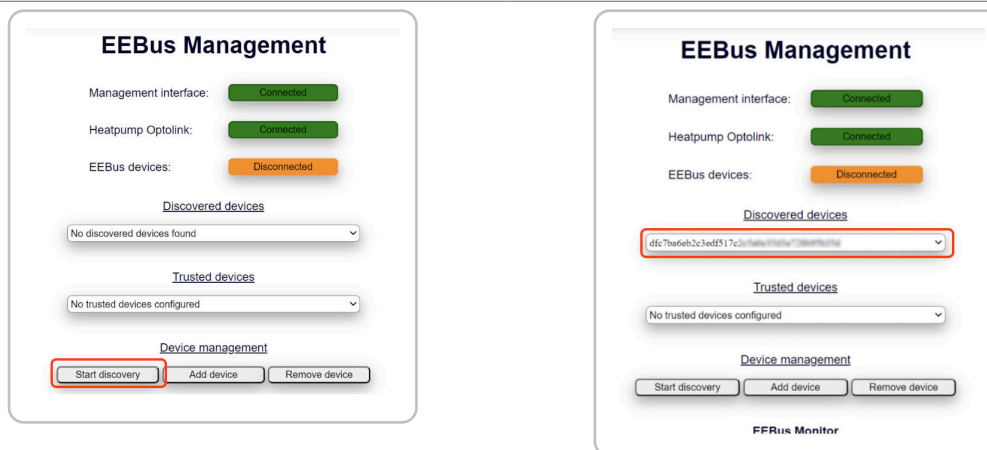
EEBus Management

Management interface: Connected

Heatpump Optolink: Connected

EEBus devices: Disconnected

Discovered devices

No discovered devices found

Trusted devices

No trusted devices configured

Device management

Start discovery Add device Remove device

EEBus Management

Management interface: Connected

Heatpump Optolink: Connected

EEBus devices: Disconnected

Discovered devices

dfc7ba6eb2c3edf517c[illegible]

Trusted devices

No trusted devices configured

Device management

Start discovery Add device Remove device

EEBus Monitor